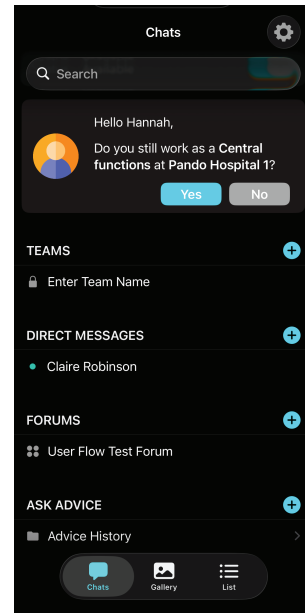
Chats

Search

Hello Hannah,

Do you still work as a **Central functions** at **Pando Hospital 1**?

Yes No

TEAMS

Enter Team Name

DIRECT MESSAGES

Claire Robinson

FORUMS

User Flow Test Forum

ASK ADVICE

Advice History

Chats Gallery List